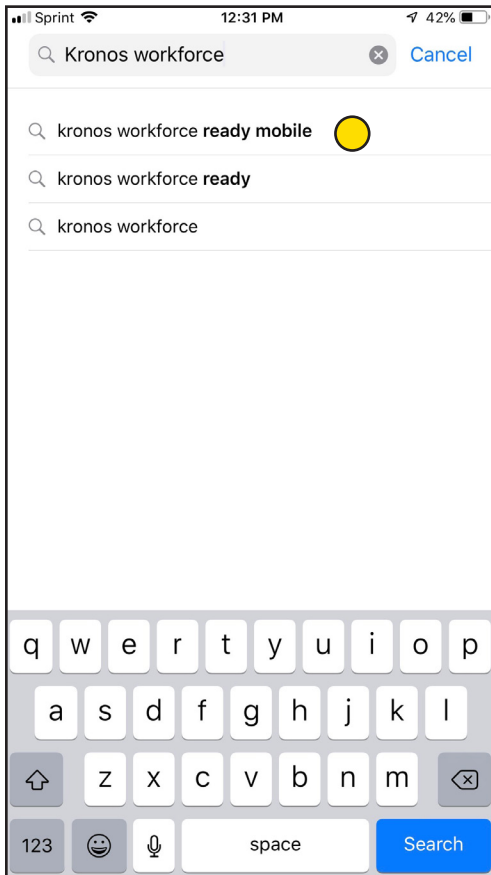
Sprint 12:31 PM 42%

Kronos workforce

Cancel

kronos workforce **ready mobile**

kronos workforce **ready**

kronos workforce

q w e r t y u i o p

a s d f g h j k l

z x c v b n m

123

space

Search